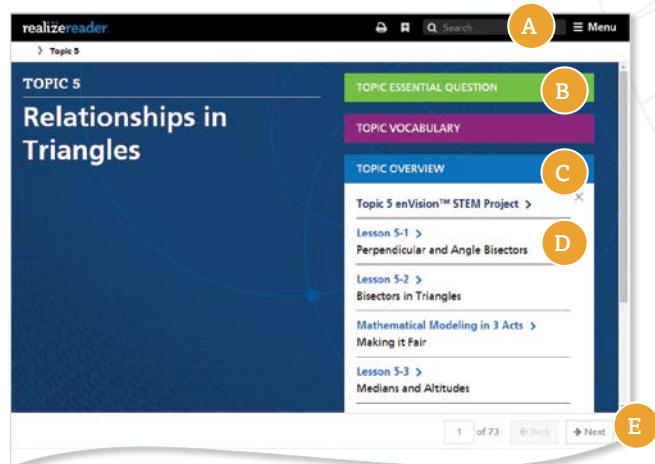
realizereader

Search

A

Menu

Topic 5

TOPIC 5

Relationships in Triangles

TOPIC ESSENTIAL QUESTION

B

TOPIC VOCABULARY

TOPIC OVERVIEW

C

Topic 5 enVision™ STEM Project >

Lesson 5-1 >
Perpendicular and Angle Bisectors

D

Lesson 5-2 >
Bisectors in Triangles

Mathematical Modeling in 3 Acts >
Making it Fair

Lesson 5-3 >
Medians and Altitudes

1 of 73

Back

Next

E